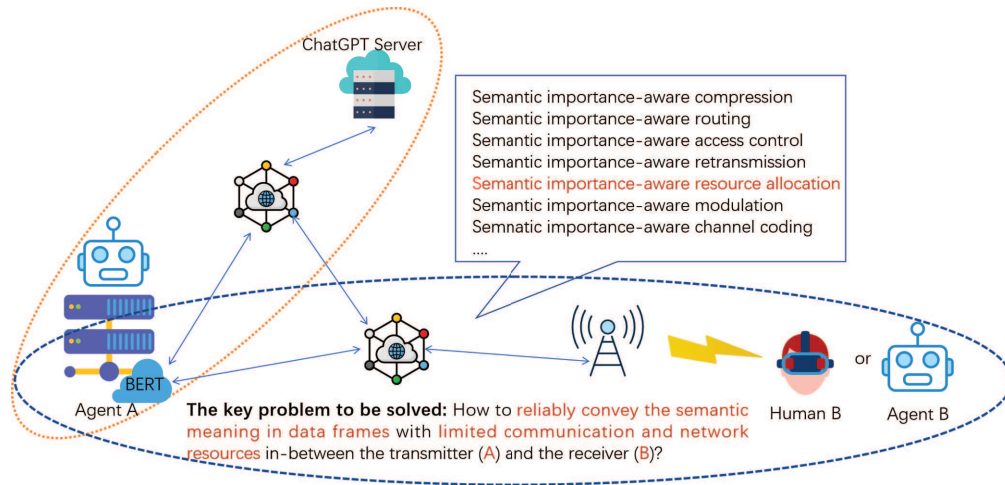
ChatGPT Server

Semantic importance-aware compression
Semantic importance-aware routing
Semantic importance-aware access control
Semantic importance-aware retransmission
Semantic importance-aware resource allocation
Semantic importance-aware modulation
Semnatic importance-aware channel coding
....

BERT
Agent A

Human B
or
Agent B

The key problem to be solved: How to reliably convey the semantic meaning in data frames with limited communication and network resources in-between the transmitter (A) and the receiver (B)?